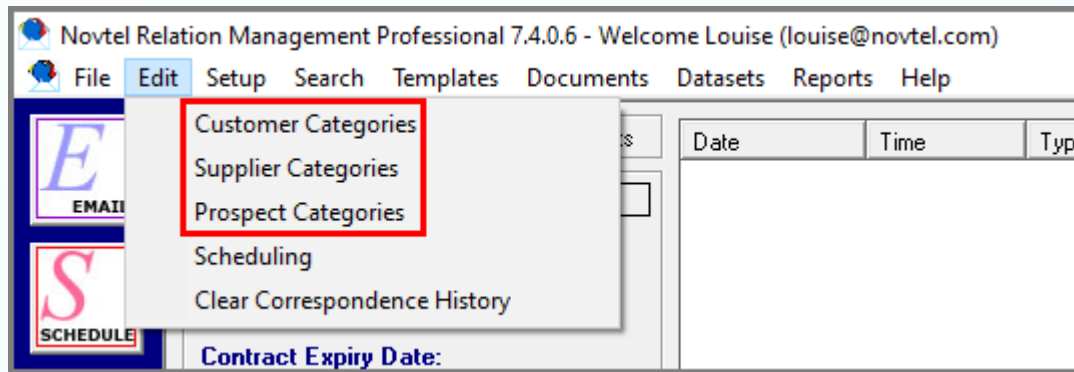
Novtel Relation Management Professional 7.4.0.6 - Welcome Louise (louise@novtel.com)

File Edit Setup Search Templates Documents Datasets Reports Help

Customer Categories
Supplier Categories
Prospect Categories
Scheduling
Clear Correspondence History

E
EMAIL

S
SCHEDULE

Contract Expiry Date:

| Date | Time | Typ |
|---|---|---|